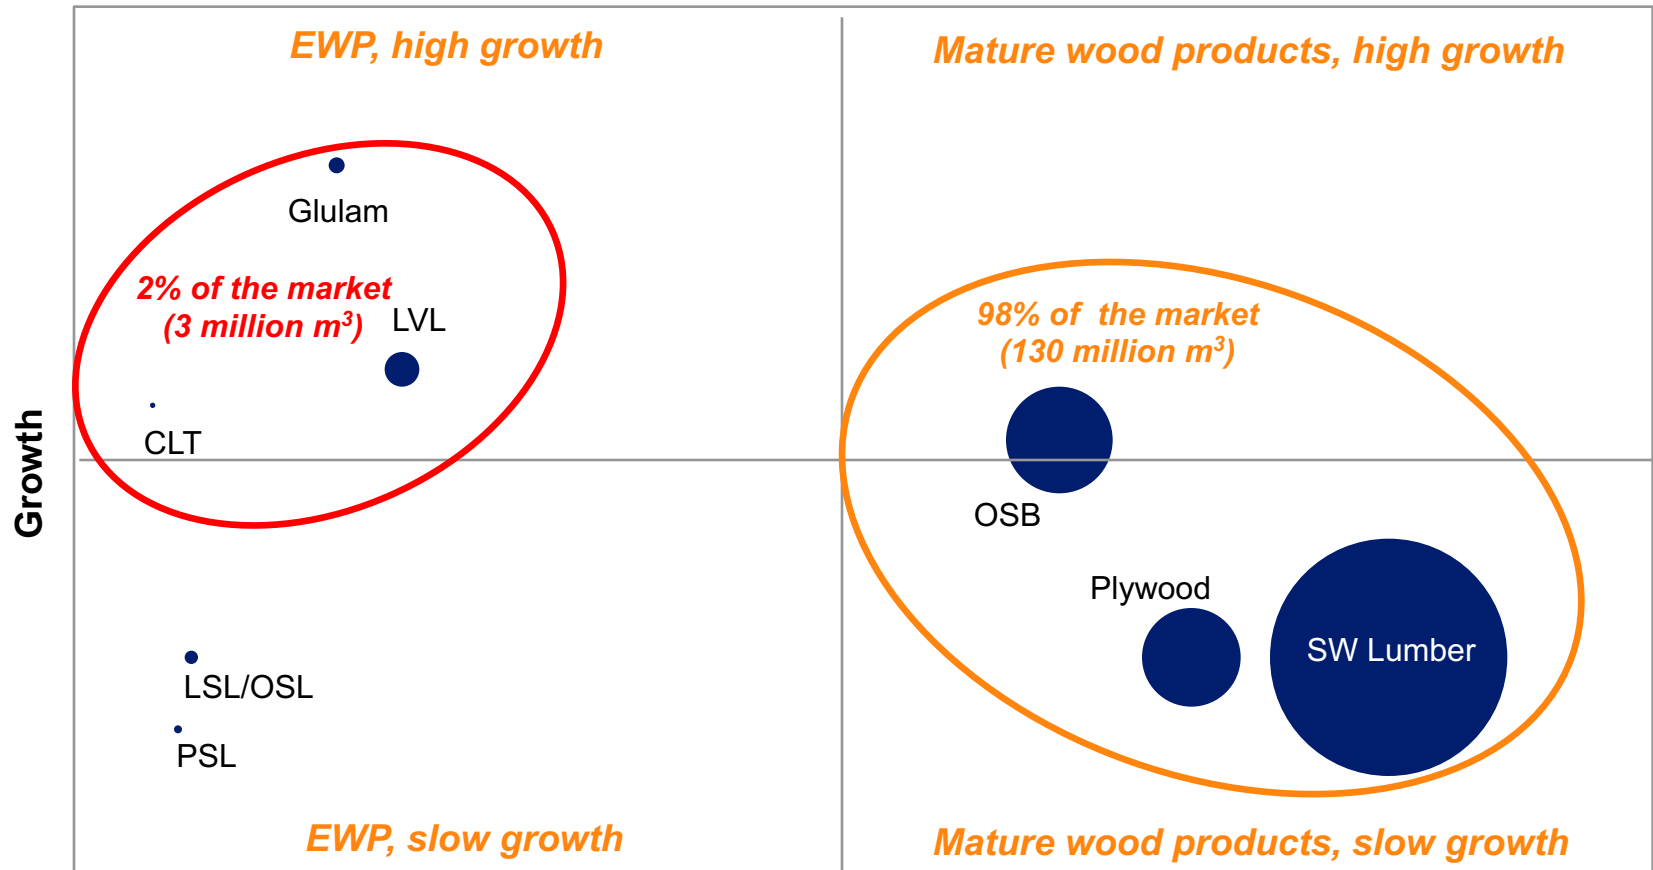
EWP, high growth

Mature wood products, high growth

Growth

Glulam

2% of the market (3 million $m^3$)

LVL

CLT

98% of the market (130 million $m^3$)

OSB

Plywood

SW Lumber

LSL/OSL

PSL

EWP, slow growth

Mature wood products, slow growth